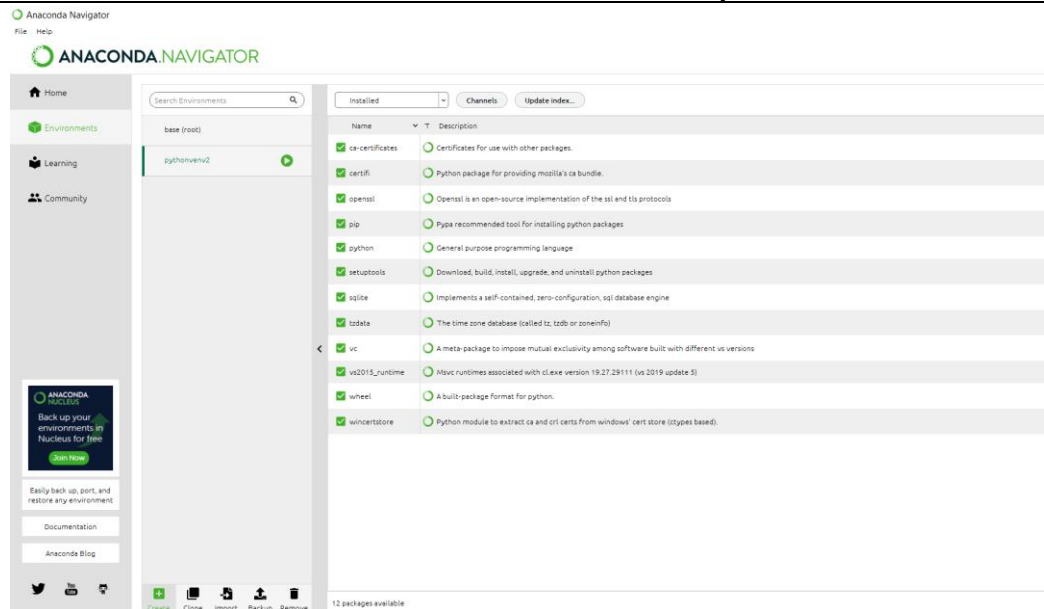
Anaconda Navigator
File Help
ANACONDA.NAVIGATOR

Home
Environments
Learning
Community

Search Environments
base (root)
pythonvenv2

Installed
Channels
Update index...

| Name | Description |
|---|---|
| ca-certificates | Certificates for use with other packages. |
| certifi | Python package for providing mozilla's ca bundle. |
| openssl | Openssl is an open-source implementation of the ssl and tls protocols |
| pip | Pypa recommended tool for installing python packages |
| python | General purpose programming language |
| setuptools | Download, build, install, upgrade, and uninstall python packages |
| sqlite | Implements a self-contained, zero-configuration, sql database engine |
| tzdata | The time zone database (called tz, tzdb or zoneinfo) |
| vc | A meta-package to impose mutual exclusivity among software built with different vs versions |
| vs2015_runtime | Msvc runtimes associated with cl.exe version 19.27.29111 (vs 2019 update 5) |
| wheel | A built-package format for python. |
| wincertstore | Python module to extract ca and crl certs from windows' cert store (ctypes based). |

ANACONDA. NUCLEUS
Back up your environments in Nucleus for free
Join Now

Easily back up, port, and restore any environment

Documentation
Anaconda Blog

Create Clone Import Backup Remove

12 packages available